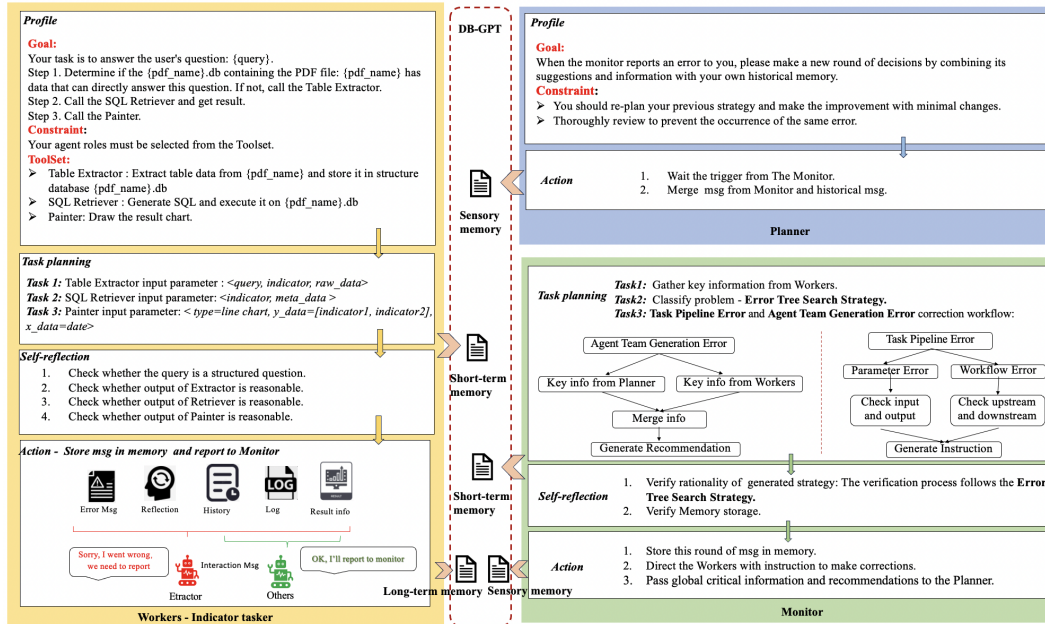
Profile

Goal:
Your task is to answer the user's question: {query}.
Step 1. Determine if the {pdf_name}.db containing the PDF file: {pdf_name} has data that can directly answer this question. If not, call the Table Extractor.
Step 2. Call the SQL Retriever and get result.
Step 3. Call the Painter.
Constraint:
Your agent roles must be selected from the Toolset.
ToolSet:
➢ Table Extractor : Extract table data from {pdf_name} and store it in structure database {pdf_name}.db
➢ SQL Retriever : Generate SQL and execute it on {pdf_name}.db
➢ Painter: Draw the result chart.

Task planning
Task 1: Table Extractor input parameter : <query, indicator, raw_data>
Task 2: SQL Retriever input parameter: <indicator, meta_data >
Task 3: Painter input parameter: < type=line chart, y_data=[indicator1, indicator2], x_data=date>

Self-reflection
1. Check whether the query is a structured question.
2. Check whether output of Extractor is reasonable.
3. Check whether output of Retriever is reasonable.
4. Check whether output of Painter is reasonable.

Action - Store msg in memory and report to Monitor
Error Msg Reflection History LOG Log Result info
Sorry, I went wrong, we need to report
Interaction Msg
OK, I'll report to monitor
Etractor Others

Workers - Indicator tasker

DB-GPT
Sensory memory
Short-term memory
Short-term memory
Long-term memory Sensory memory

Profile
Goal:
When the monitor reports an error to you, please make a new round of decisions by combining its suggestions and information with your own historical memory.
Constraint:
➢ You should re-plan your previous strategy and make the improvement with minimal changes.
➢ Thoroughly review to prevent the occurrence of the same error.

Action
1. Wait the trigger from The Monitor.
2. Merge msg from Monitor and historical msg.

Planner

Task planning
Task1: Gather key information from Workers.
Task2: Classify problem - Error Tree Search Strategy.
Task3: Task Pipeline Error and Agent Team Generation Error correction workflow:

Agent Team Generation Error
Key info from Planner
Key info from Workers
Merge info
Generate Recommendation
Task Pipeline Error
Parameter Error
Workflow Error
Check input and output
Check upstream and downstream
Generate Instruction

Self-reflection
1. Verify rationality of generated strategy: The verification process follows the Error Tree Search Strategy.
2. Verify Memory storage.

Action
1. Store this round of msg in memory.
2. Direct the Workers with instruction to make corrections.
3. Pass global critical information and recommendations to the Planner.

Monitor